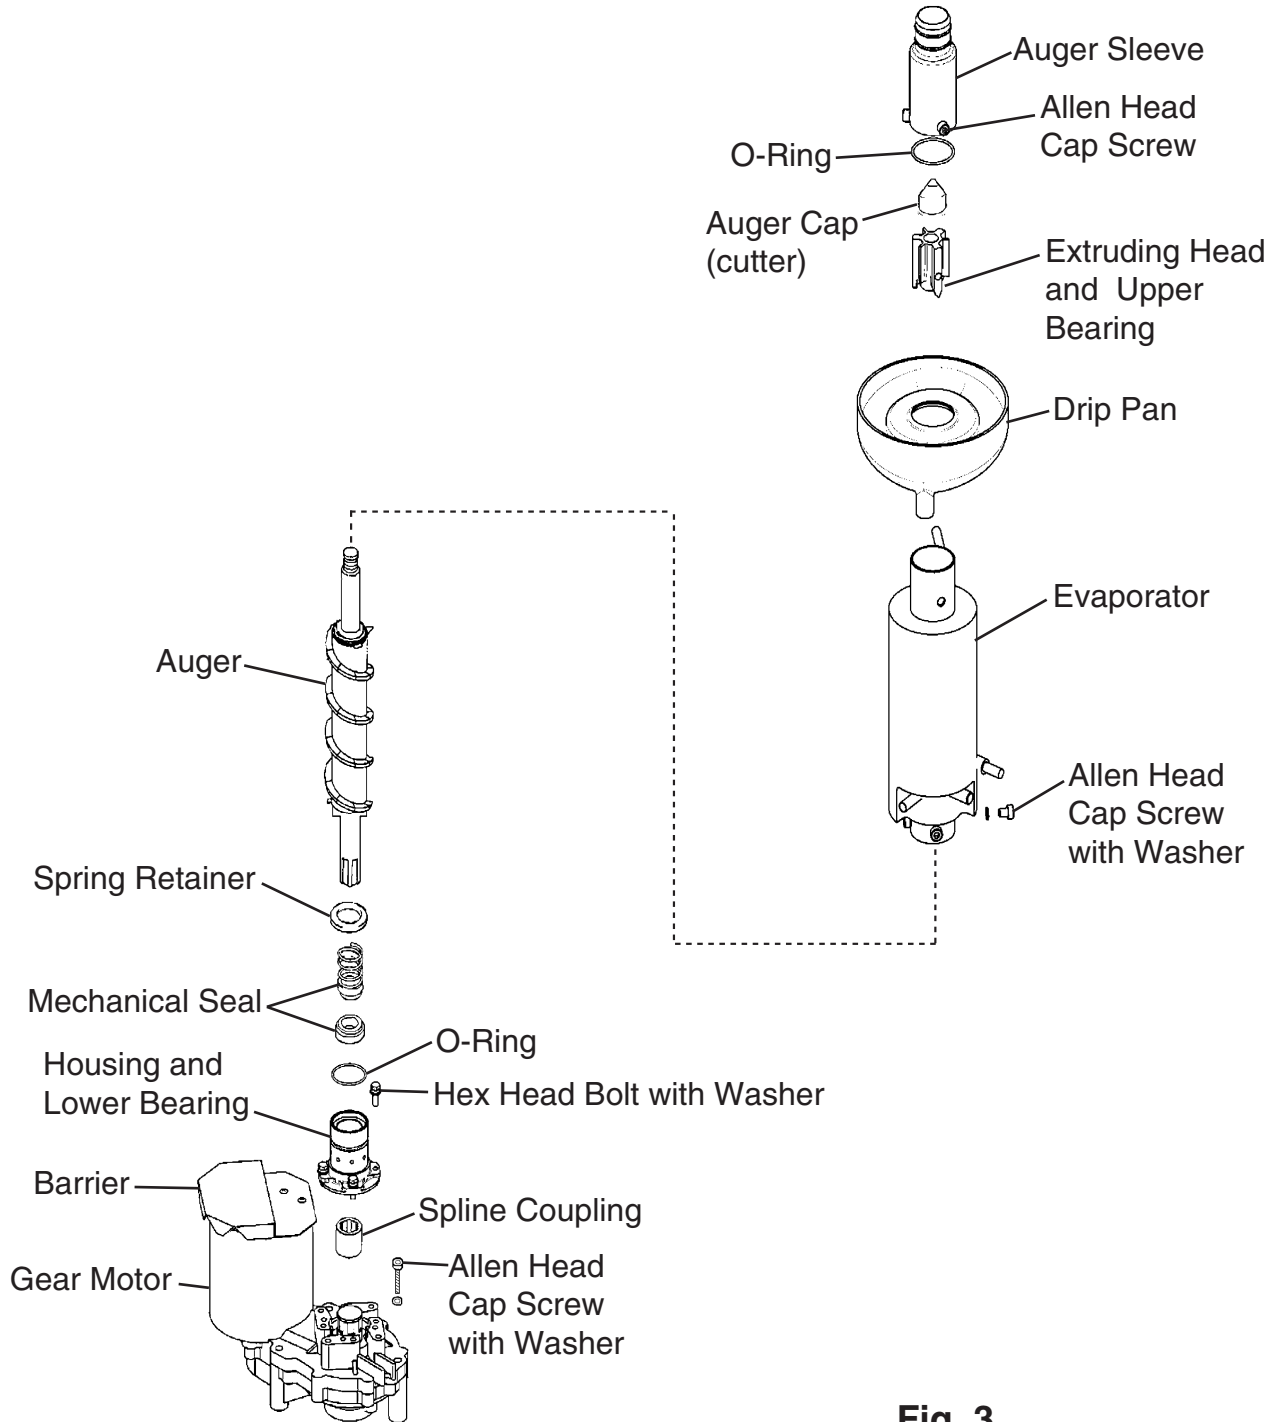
Auger Sleeve
Allen Head Cap Screw
O-Ring
Auger Cap (cutter)
Extruding Head and Upper Bearing
Drip Pan
Evaporator
Allen Head Cap Screw with Washer
Auger
Spring Retainer
Mechanical Seal
O-Ring
Housing and Lower Bearing
Hex Head Bolt with Washer
Barrier
Spline Coupling
Gear Motor
Allen Head Cap Screw with Washer
Fig. 3